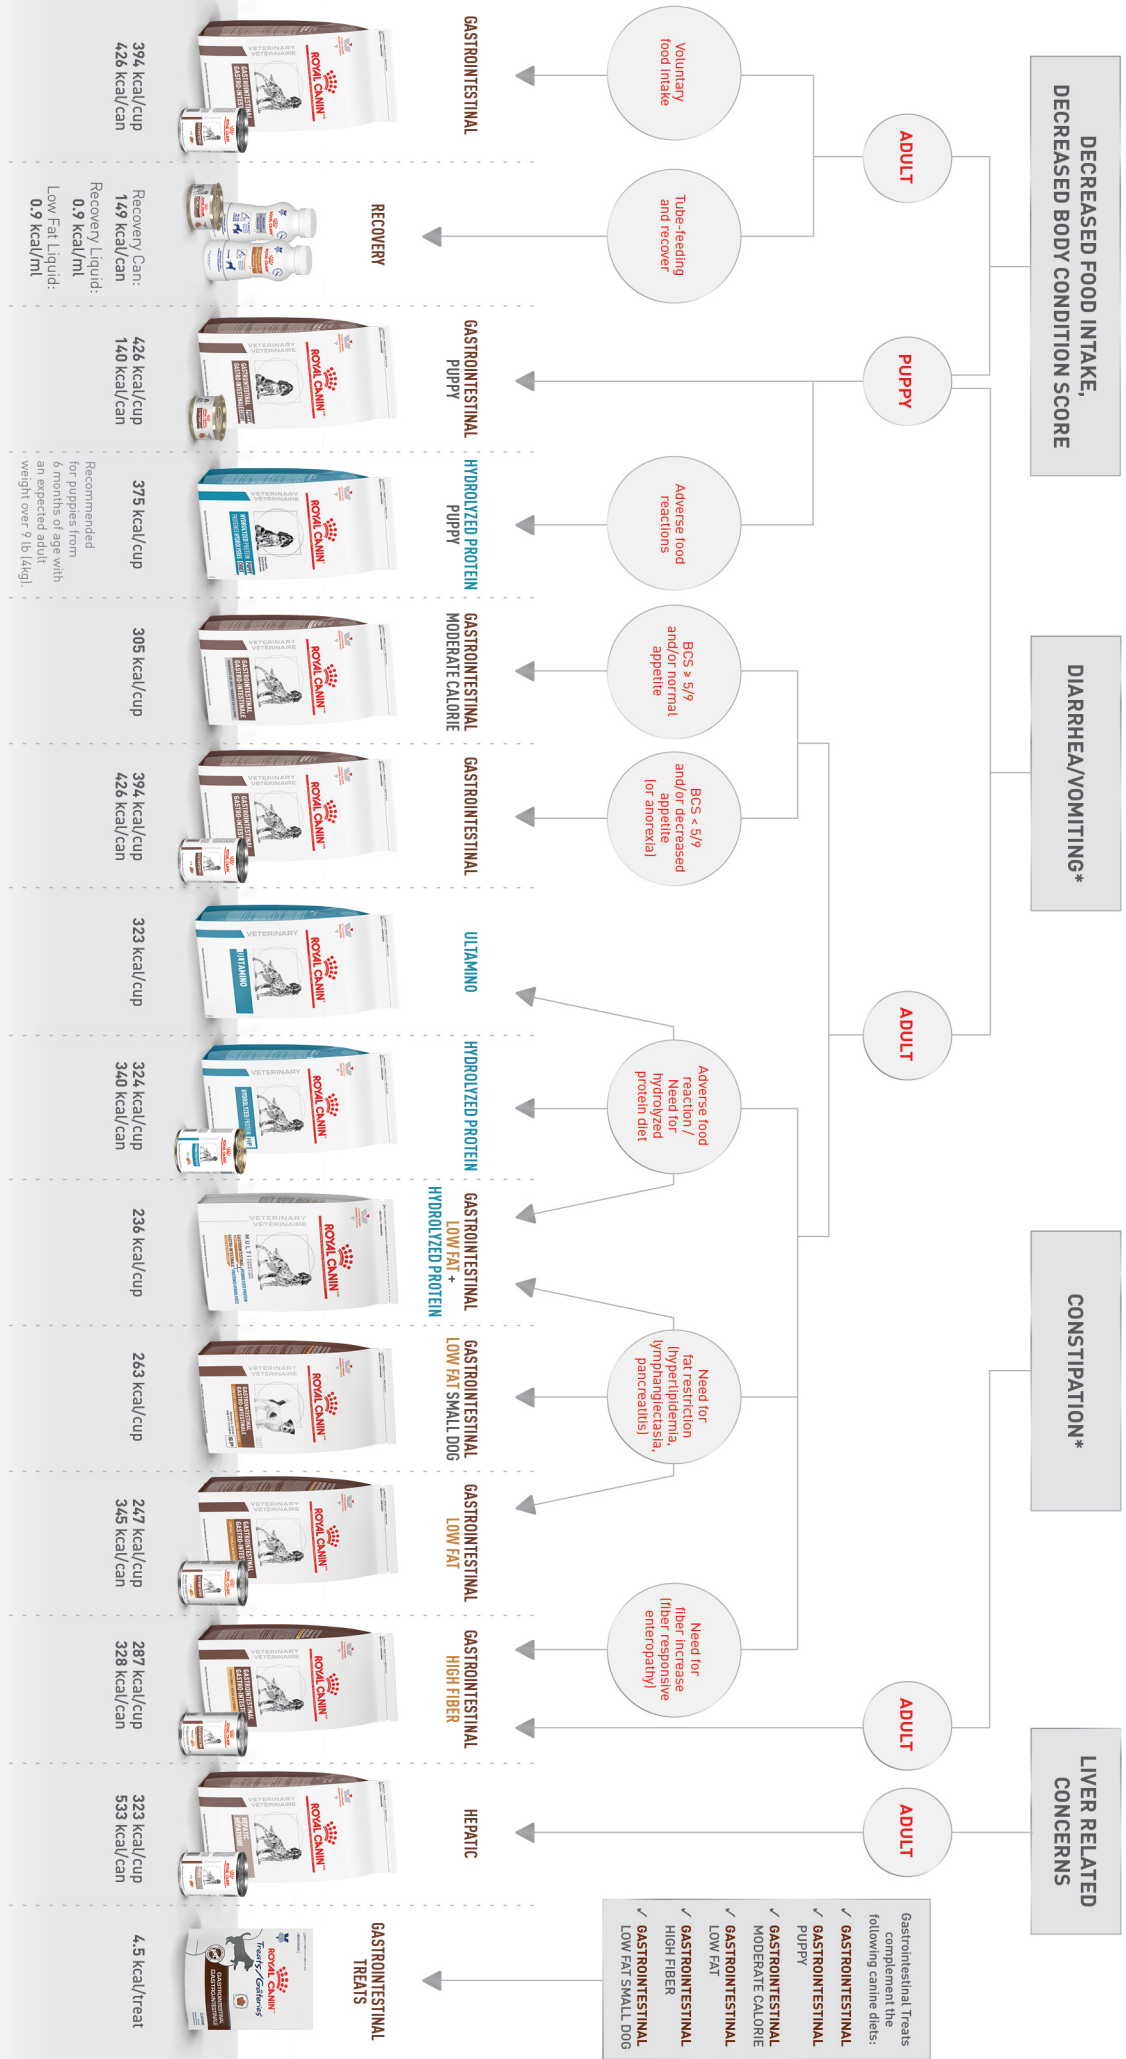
DECREASED FOOD INTAKE, DECREASED BODY CONDITION SCORE

ADULT

Voluntary food intake

Tube-feeding and recover

PUPPY

Adverse food reactions

DIARRHEA/VOMITING*

BCS ≥ 5/9 and/or normal appetite

BCS < 5/9 and/or decreased appetite (or anorexia)

ADULT

Adverse food reaction / Need for hydrolyzed protein diet

CONSTIPATION*

Need for fat restriction (hyperlipidemia, lymphangiectasia, pancreatitis)

Need for fiber increase (fiber responsive enteropathy)

ADULT

LIVER RELATED CONCERNS

ADULT

Gastrointestinal Treats complement the following canine diets:
✓ GASTROINTESTINAL
✓ GASTROINTESTINAL PUPPY
✓ GASTROINTESTINAL MODERATE CALORIE
✓ GASTROINTESTINAL LOW FAT
✓ GASTROINTESTINAL HIGH FIBER
✓ GASTROINTESTINAL LOW FAT SMALL DOG

GASTROINTESTINAL
394 kcal/cup
426 kcal/can

RECOVERY
Recovery Can: 149 kcal/can
Recovery Liquid: 0.9 kcal/ml
Low Fat Liquid: 0.9 kcal/ml

GASTROINTESTINAL PUPPY
426 kcal/cup
140 kcal/can

HYDROLYZED PROTEIN PUPPY
375 kcal/cup
Recommended for puppies from 6 months of age with an expected adult weight over 9 lb (4kg).

GASTROINTESTINAL MODERATE CALORIE
305 kcal/cup

GASTROINTESTINAL
394 kcal/cup
426 kcal/can

ULTAMINO
323 kcal/cup

HYDROLYZED PROTEIN
324 kcal/cup
340 kcal/can

GASTROINTESTINAL LOW FAT + HYDROLYZED PROTEIN
236 kcal/cup

GASTROINTESTINAL LOW FAT SMALL DOG
263 kcal/cup

GASTROINTESTINAL LOW FAT
247 kcal/cup
345 kcal/can

GASTROINTESTINAL HIGH FIBER
287 kcal/cup
328 kcal/can

HEPATIC
323 kcal/cup
533 kcal/can

GASTROINTESTINAL TREATS
4.5 kcal/treat

ROYAL CANIN
VETERINARY
VETERINAIRE
Treats/Gateries